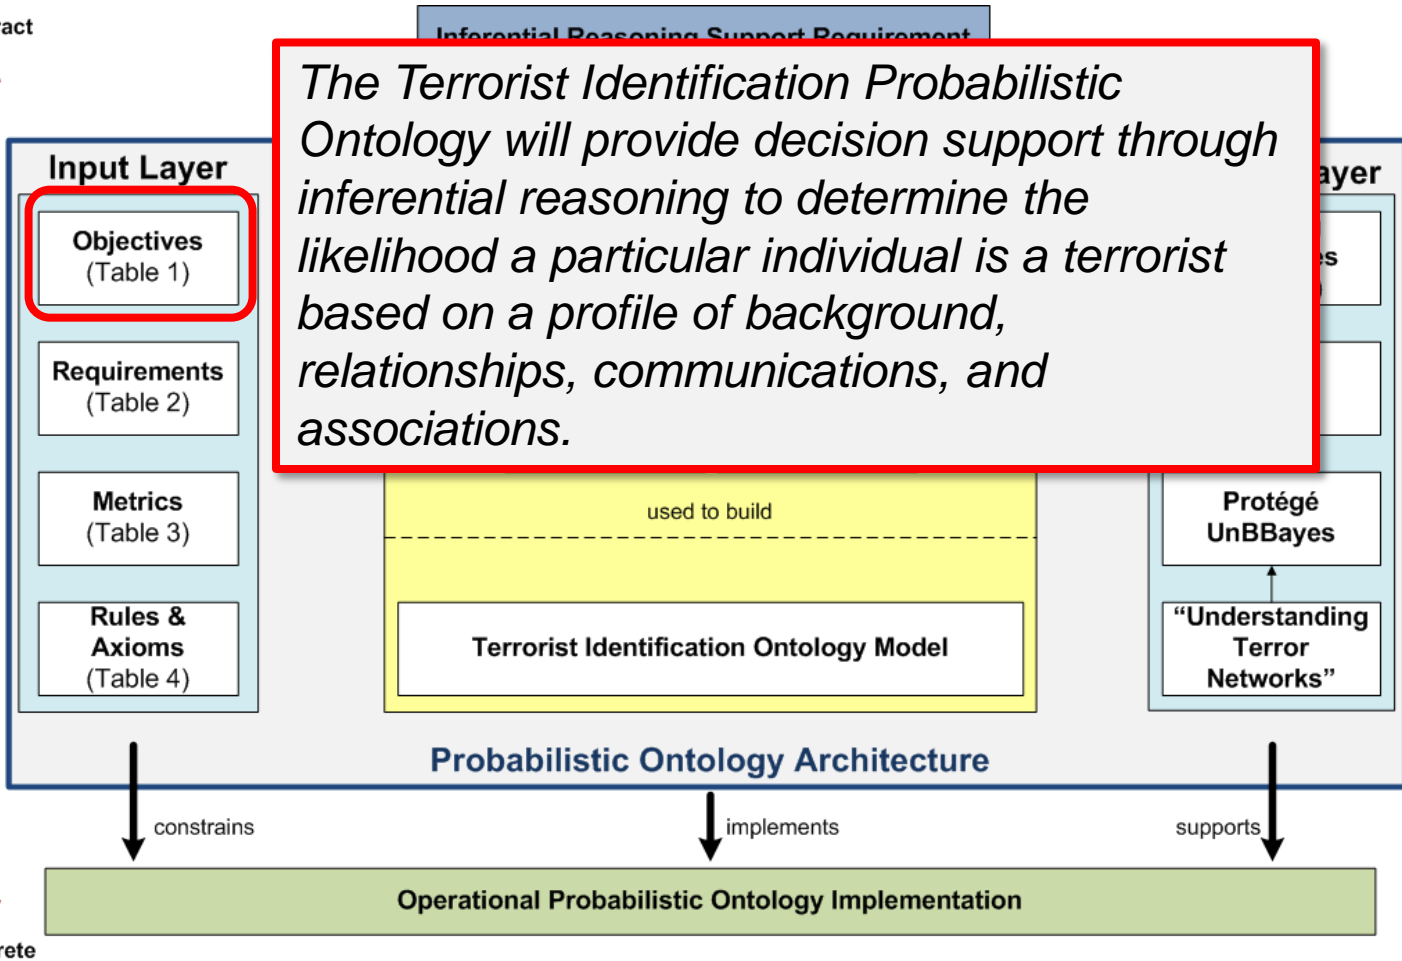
ract

Inferential Reasoning Support Requirement

The Terrorist Identification Probabilistic Ontology will provide decision support through inferential reasoning to determine the likelihood a particular individual is a terrorist based on a profile of background, relationships, communications, and associations.

Input Layer

Objectives (Table 1)

Requirements (Table 2)

Metrics (Table 3)

Rules & Axioms (Table 4)

ayer

es

used to build

Terrorist Identification Ontology Model

Protégé UnBBayes

"Understanding Terror Networks"

Probabilistic Ontology Architecture

constrains

implements

supports

Operational Probabilistic Ontology Implementation

rete